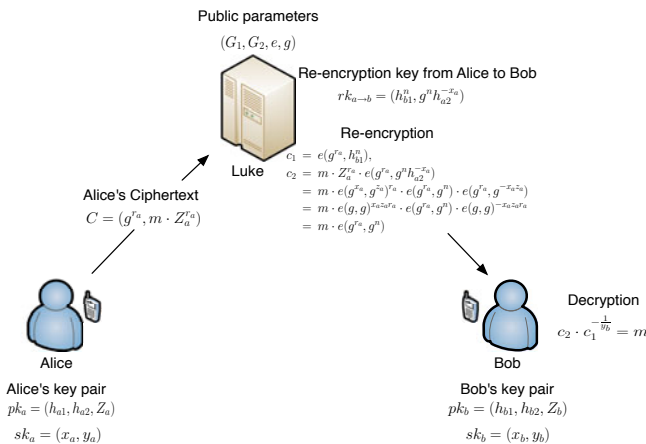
Public parameters

$(G_1, G_2, e, g)$

Re-encryption key from Alice to Bob

$rk_{a\to b} = (h_{b1}^{n}, g^{n} h_{a2}^{-x_a})$

Re-encryption

$c_1 = e(g^{r_a}, h_{b1}^{n}),$
$c_2 = m \cdot Z_a^{r_a} \cdot e(g^{r_a}, g^{n} h_{a2}^{-x_a})$
$= m \cdot e(g^{x_a}, g^{z_a})^{r_a} \cdot e(g^{r_a}, g^{n}) \cdot e(g^{r_a}, g^{-x_a z_a})$
$= m \cdot e(g, g)^{x_a z_a r_a} \cdot e(g^{r_a}, g^{n}) \cdot e(g, g)^{-x_a z_a r_a}$
$= m \cdot e(g^{r_a}, g^{n})$

Luke

Alice's Ciphertext

$C = (g^{r_a}, m \cdot Z_a^{r_a})$

Decryption

$c_2 \cdot c_1^{-\frac{1}{y_b}} = m$

Alice

Bob

Alice's key pair

$pk_a = (h_{a1}, h_{a2}, Z_a)$

$sk_a = (x_a, y_a)$

Bob's key pair

$pk_b = (h_{b1}, h_{b2}, Z_b)$

$sk_b = (x_b, y_b)$